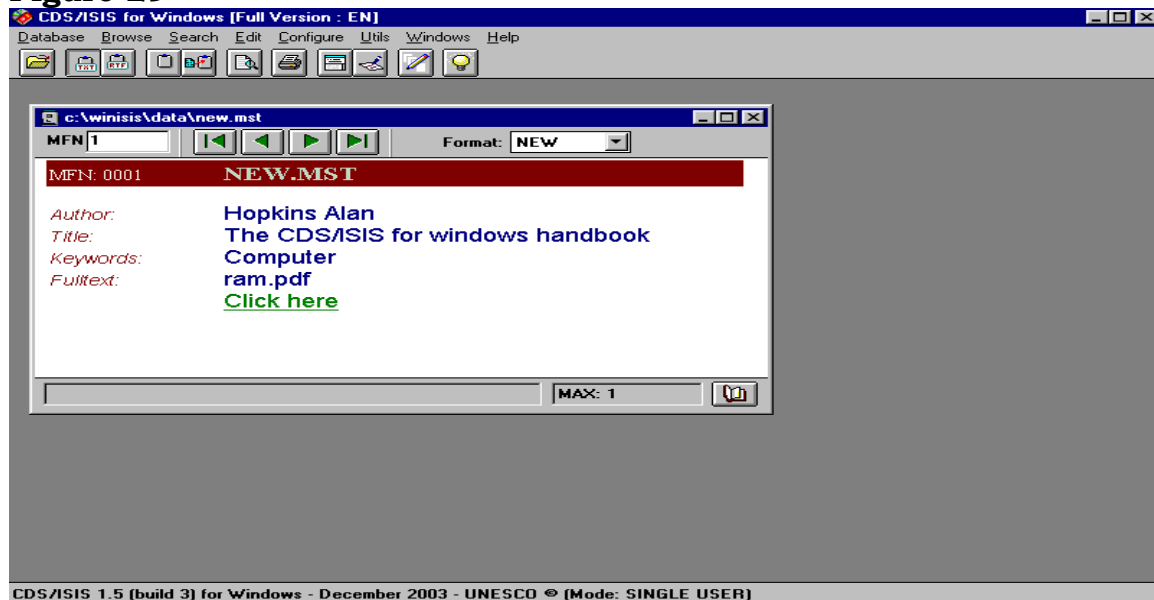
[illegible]

CDS/ISIS for Windows [Full Version : EN]

Database Browse Search Edit Configure Utils Windows Help

TXT RTF

c:\winisis\data\new.mst

MFN 1

Format: NEW

MFN: 0001 NEW.MST

Author: Hopkins Alan
Title: The CDS/ISIS for windows handbook
Keywords: Computer
Fulltext: ram.pdf
Click here

MAX: 1

CDS/ISIS 1.5 (build 3) for Windows - December 2003 - UNESCO © (Mode: SINGLE USER)